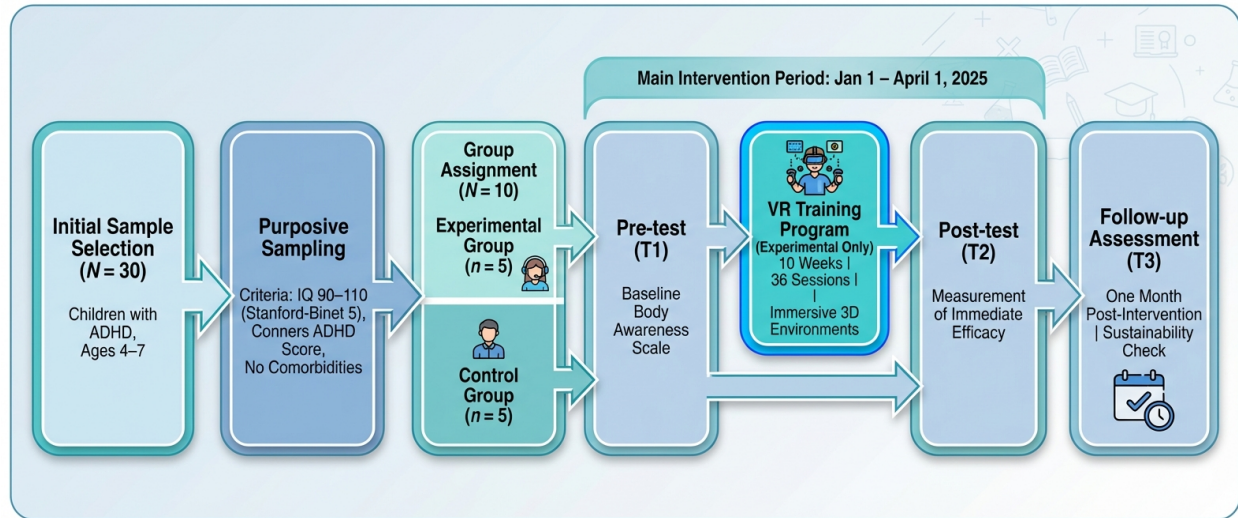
Main Intervention Period: Jan 1 – April 1, 2025

Initial Sample Selection
($N = 30$)

Children with ADHD, Ages 4–7

Purposive Sampling

Criteria: IQ 90–110 (Stanford-Binet 5), Conners ADHD Score, No Comorbidities

Group Assignment
($N = 10$)

Experimental Group
($n = 5$)

Control Group
($n = 5$)

Pre-test
(T1)

Baseline Body Awareness Scale

VR Training Program
(Experimental Only)
10 Weeks | 36 Sessions | | Immersive 3D Environments

Post-test
(T2)

Measurement of Immediate Efficacy

Follow-up Assessment
(T3)

One Month Post-Intervention | Sustainability Check